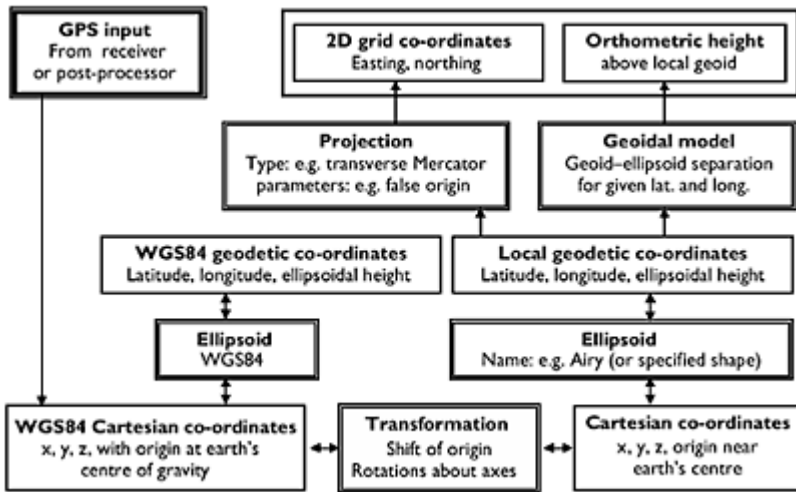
GPS input
From receiver or post-processor

2D grid co-ordinates
Easting, northing

Orthometric height
above local geoid

Projection
Type: e.g. transverse Mercator parameters: e.g. false origin

Geoidal model
Geoid–ellipsoid separation for given lat. and long.

WGS84 geodetic co-ordinates
Latitude, longitude, ellipsoidal height

Local geodetic co-ordinates
Latitude, longitude, ellipsoidal height

Ellipsoid
WGS84

Ellipsoid
Name: e.g. Airy (or specified shape)

WGS84 Cartesian co-ordinates
x, y, z, with origin at earth's centre of gravity

Transformation
Shift of origin
Rotations about axes

Cartesian co-ordinates
x, y, z, origin near earth's centre